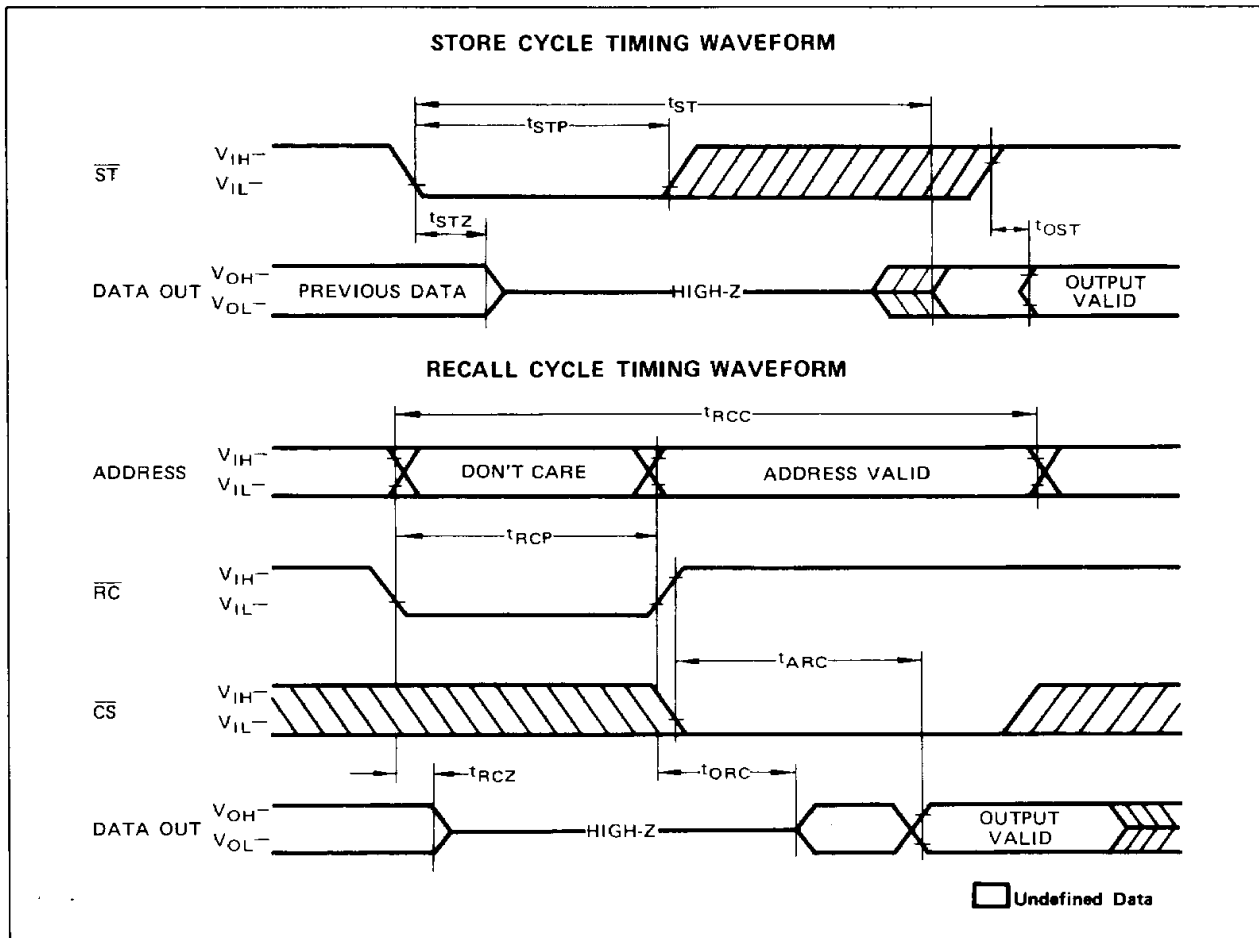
STORE CYCLE TIMING WAVEFORM

$t_{ST}$

$t_{STP}$

$\overline{ST}$ $V_{IH}$ $V_{IL}$

$t_{STZ}$

$t_{OST}$

DATA OUT $V_{OH}$ $V_{OL}$ PREVIOUS DATA HIGH-Z OUTPUT VALID

RECALL CYCLE TIMING WAVEFORM

$t_{RCC}$

ADDRESS $V_{IH}$ $V_{IL}$ DON'T CARE ADDRESS VALID

$t_{RCP}$

$\overline{RC}$ $V_{IH}$ $V_{IL}$

$t_{ARC}$

$\overline{CS}$ $V_{IH}$ $V_{IL}$

$t_{RCZ}$

$t_{ORC}$

DATA OUT $V_{OH}$ $V_{OL}$ HIGH-Z OUTPUT VALID

Undefined Data